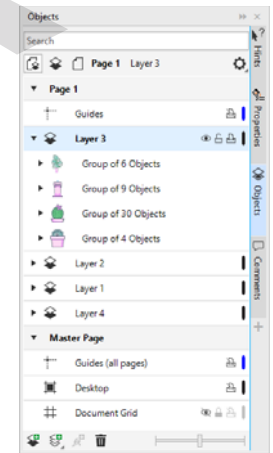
Objects
Search
Page 1 Layer 3
Page 1
Guides
Layer 3
Group of 6 Objects
Group of 9 Objects
Group of 30 Objects
Group of 4 Objects
Layer 2
Layer 1
Layer 4
Master Page
Guides (all pages)
Desktop
Document Grid
Hints
Properties
Objects
Comments